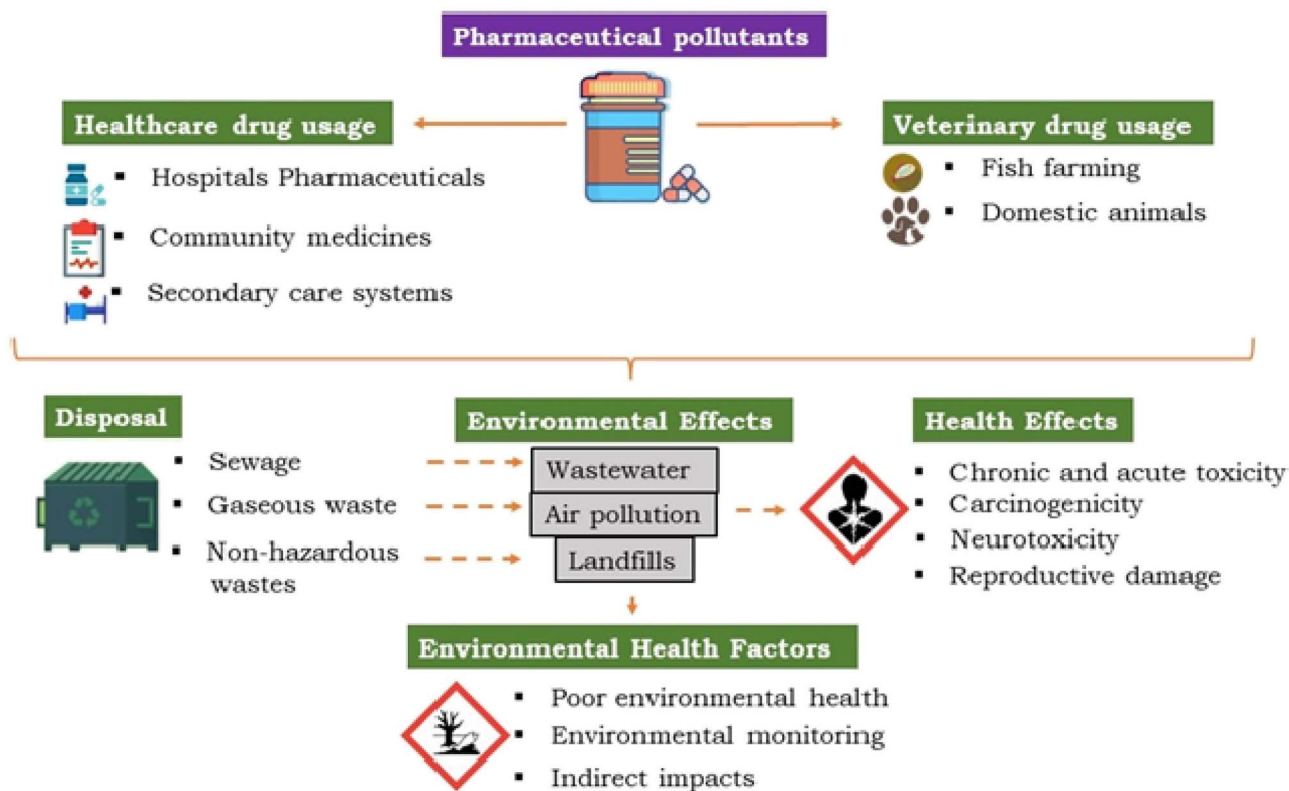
Pharmaceutical pollutants

Healthcare drug usage
- Hospitals Pharmaceuticals
- Community medicines
- Secondary care systems

Veterinary drug usage
- Fish farming
- Domestic animals

Disposal
- Sewage
- Gaseous waste
- Non-hazardous wastes

Environmental Effects
Wastewater
Air pollution
Landfills

Health Effects
- Chronic and acute toxicity
- Carcinogenicity
- Neurotoxicity
- Reproductive damage

Environmental Health Factors
- Poor environmental health
- Environmental monitoring
- Indirect impacts